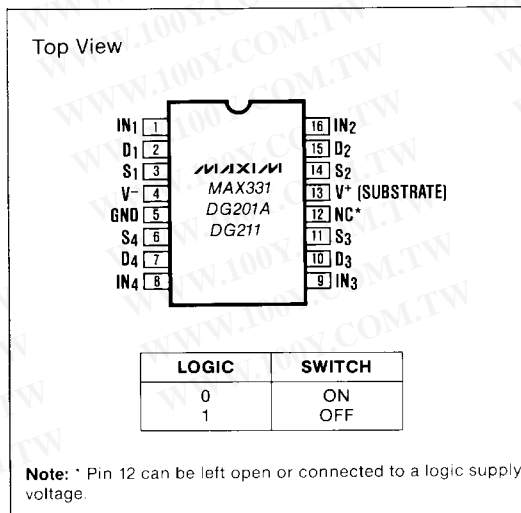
Top View

$IN_1$ 1
$D_1$ 2
$S_1$ 3
V− 4
GND 5
$S_4$ 6
$D_4$ 7
$IN_4$ 8

MAXIM
MAX331
DG201A
DG211

16 $IN_2$
15 $D_2$
14 $S_2$
13 V+ (SUBSTRATE)
12 NC*
11 $S_3$
10 $D_3$
9 $IN_3$

| LOGIC | SWITCH |
|---|---|
| 0 | ON |
| 1 | OFF |

**Note:** * Pin 12 can be left open or connected to a logic supply voltage.

WWW.100Y.COM.TW